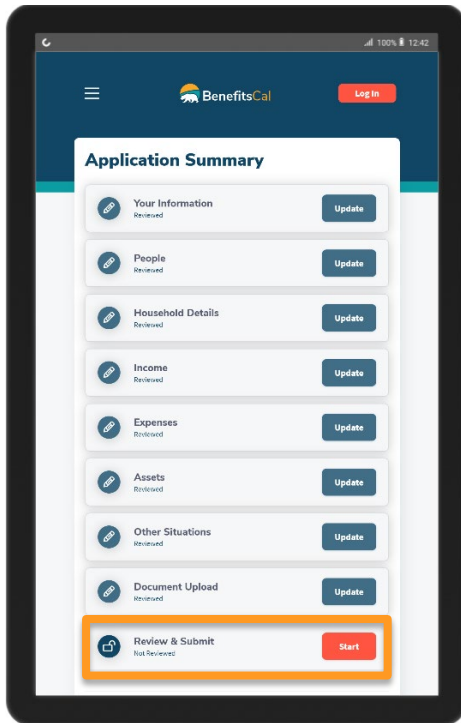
100% 12:42

BenefitsCal

Log In

Application Summary

Your Information
Reviewed
Update

People
Reviewed
Update

Household Details
Reviewed
Update

Income
Reviewed
Update

Expenses
Reviewed
Update

Assets
Reviewed
Update

Other Situations
Reviewed
Update

Document Upload
Reviewed
Update

Review & Submit
Not Reviewed
Start